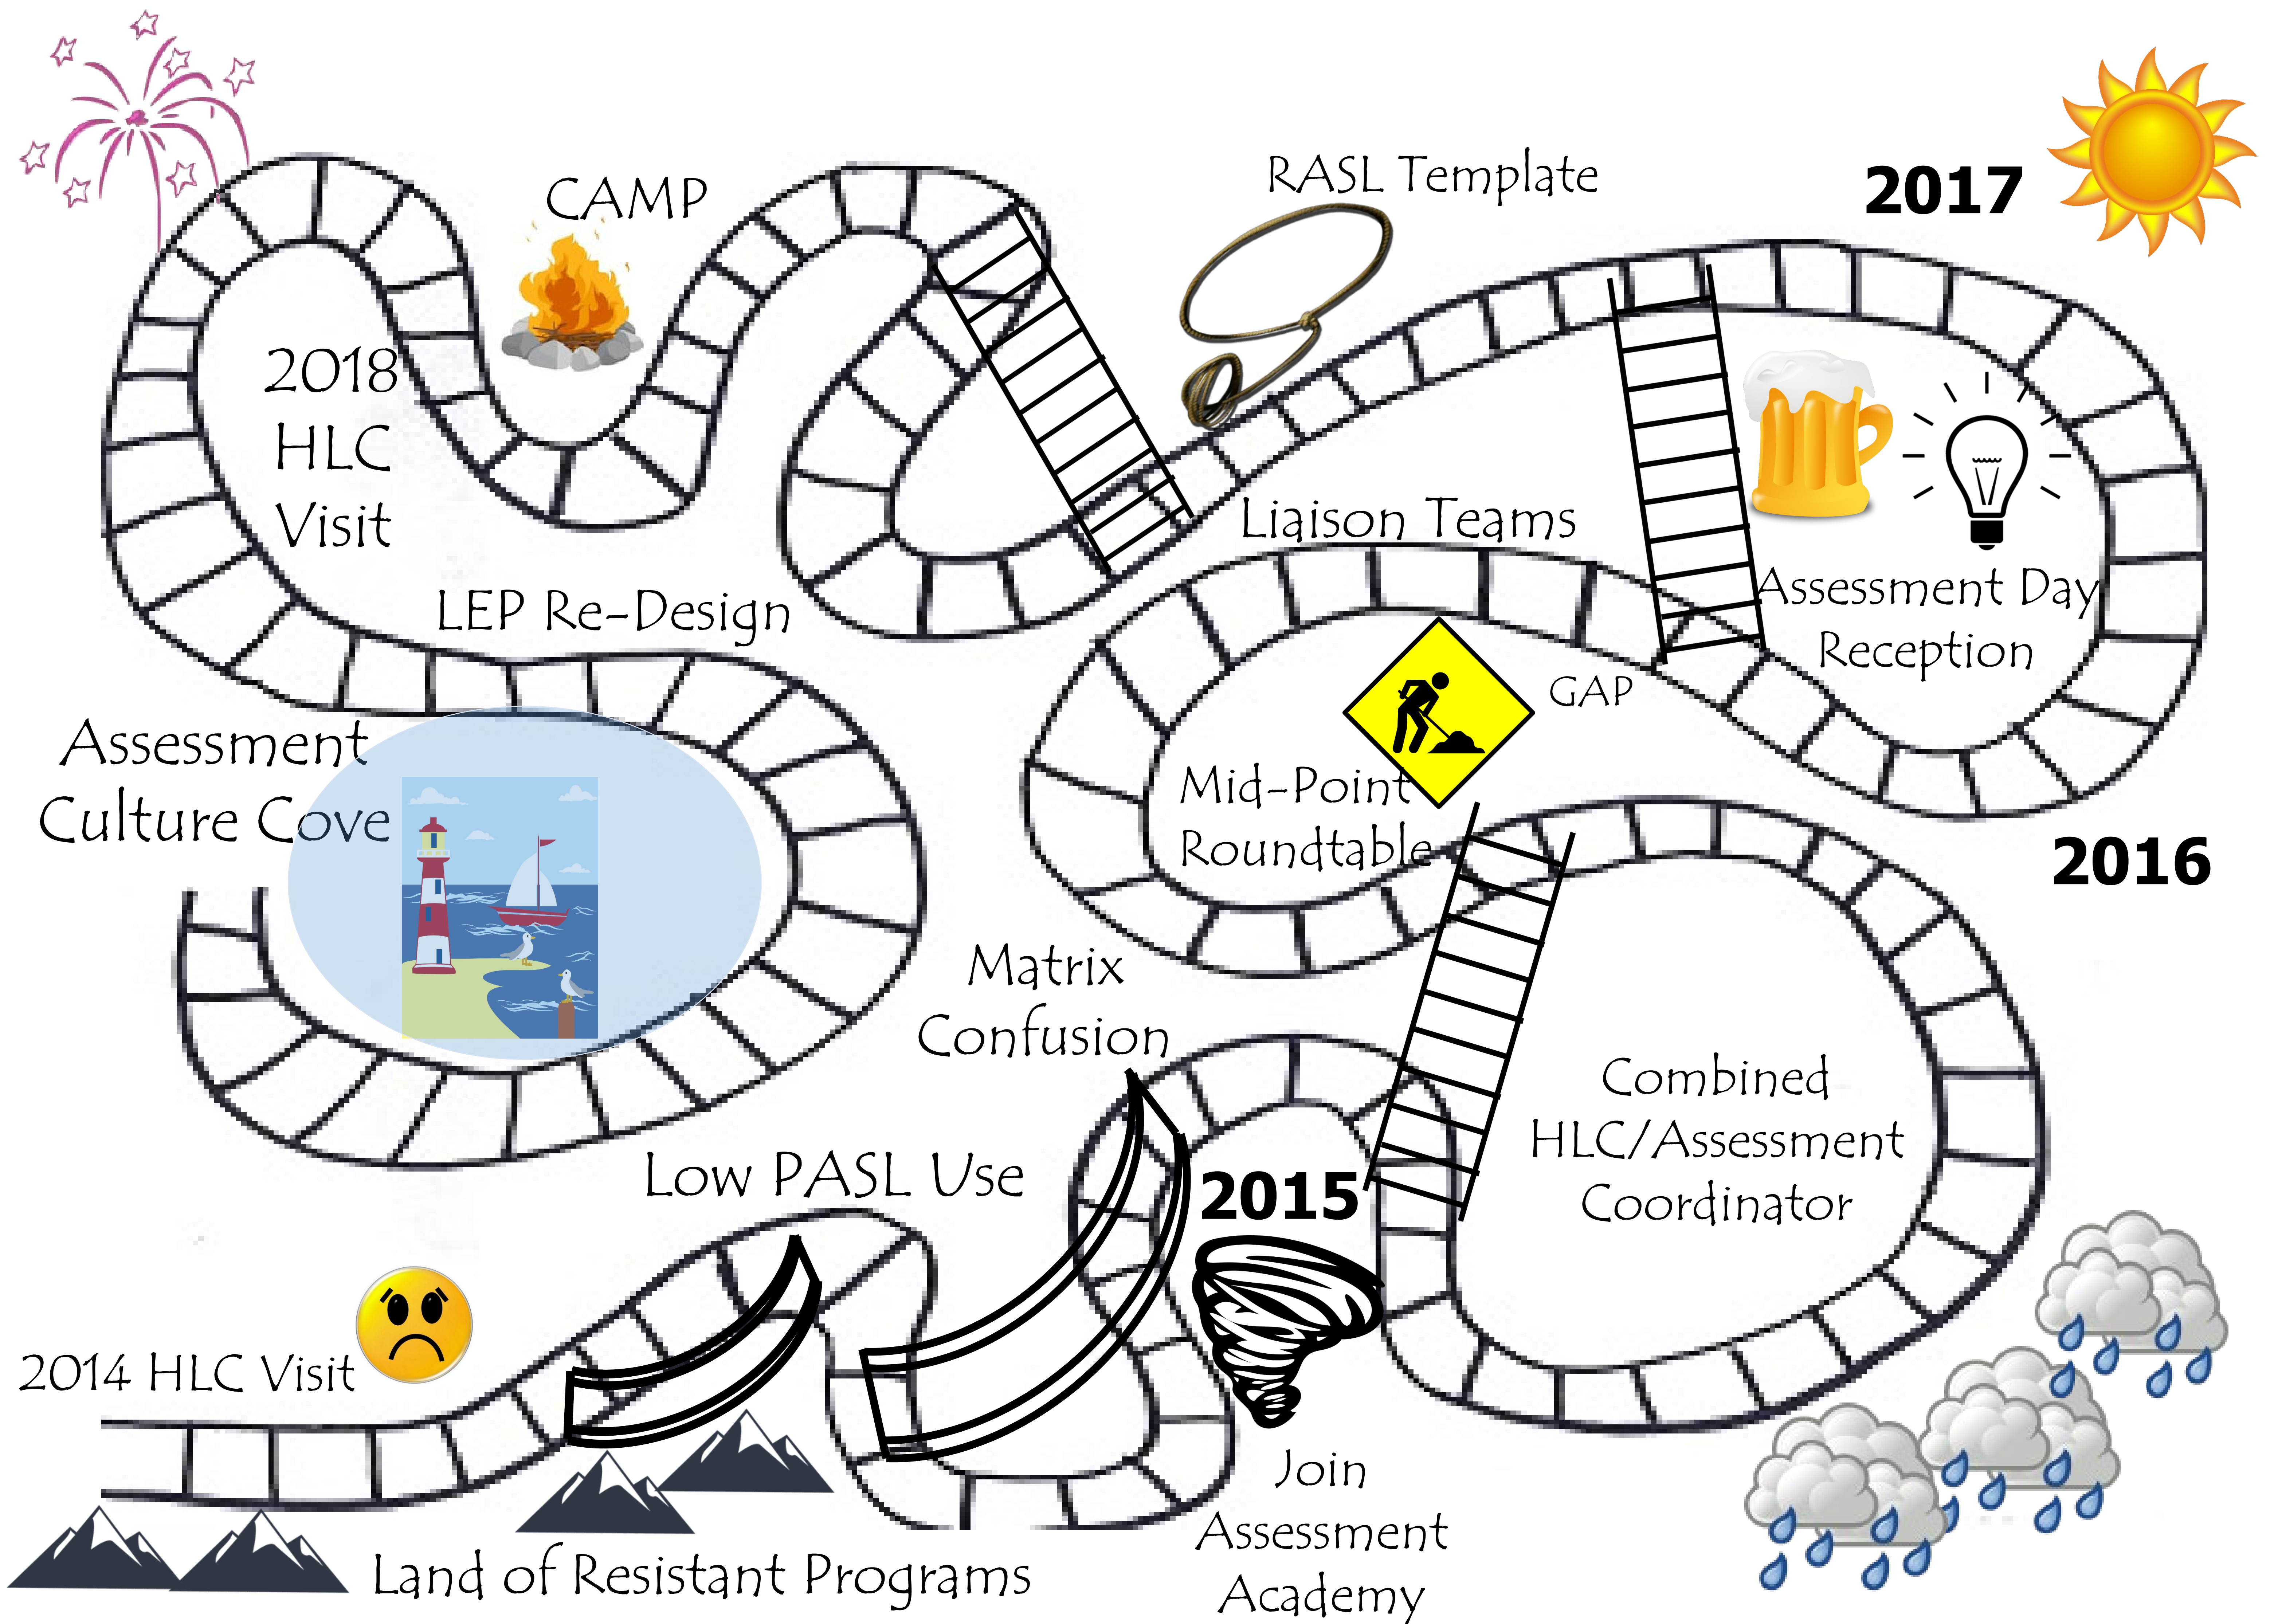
CAMP

RASL Template

2017

2018 HLC Visit

Liaison Teams

Assessment Day Reception

LEP Re-Design

GAP

Assessment Culture Cove

Mid-Point Roundtable

2016

Matrix Confusion

Combined HLC/Assessment Coordinator

Low PASL Use

2015

2014 HLC Visit

Join Assessment Academy

Land of Resistant Programs